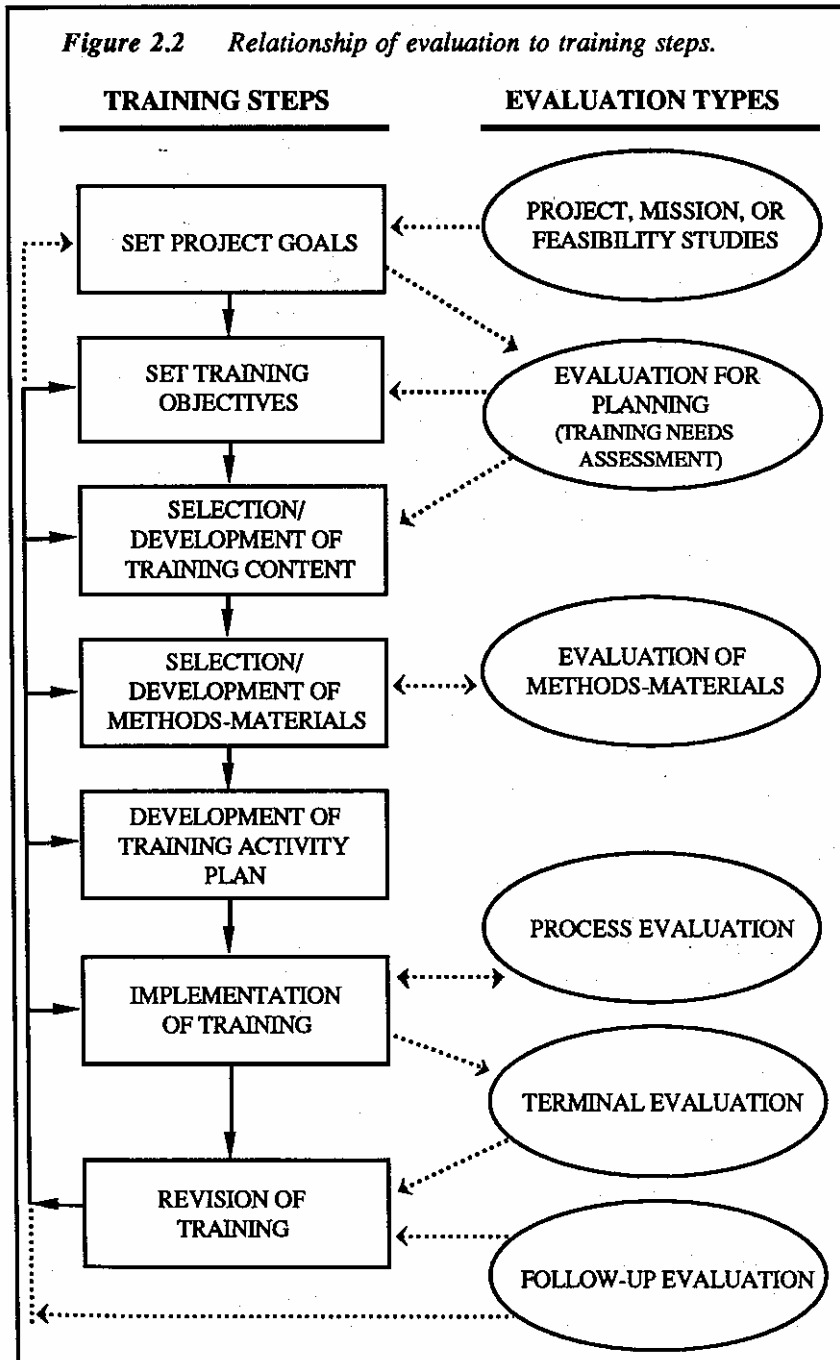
*Figure 2.2* *Relationship of evaluation to training steps.*

TRAINING STEPS

EVALUATION TYPES

SET PROJECT GOALS

PROJECT, MISSION, OR FEASIBILITY STUDIES

SET TRAINING OBJECTIVES

EVALUATION FOR PLANNING (TRAINING NEEDS ASSESSMENT)

SELECTION/ DEVELOPMENT OF TRAINING CONTENT

SELECTION/ DEVELOPMENT OF METHODS-MATERIALS

EVALUATION OF METHODS-MATERIALS

DEVELOPMENT OF TRAINING ACTIVITY PLAN

PROCESS EVALUATION

IMPLEMENTATION OF TRAINING

TERMINAL EVALUATION

REVISION OF TRAINING

FOLLOW-UP EVALUATION